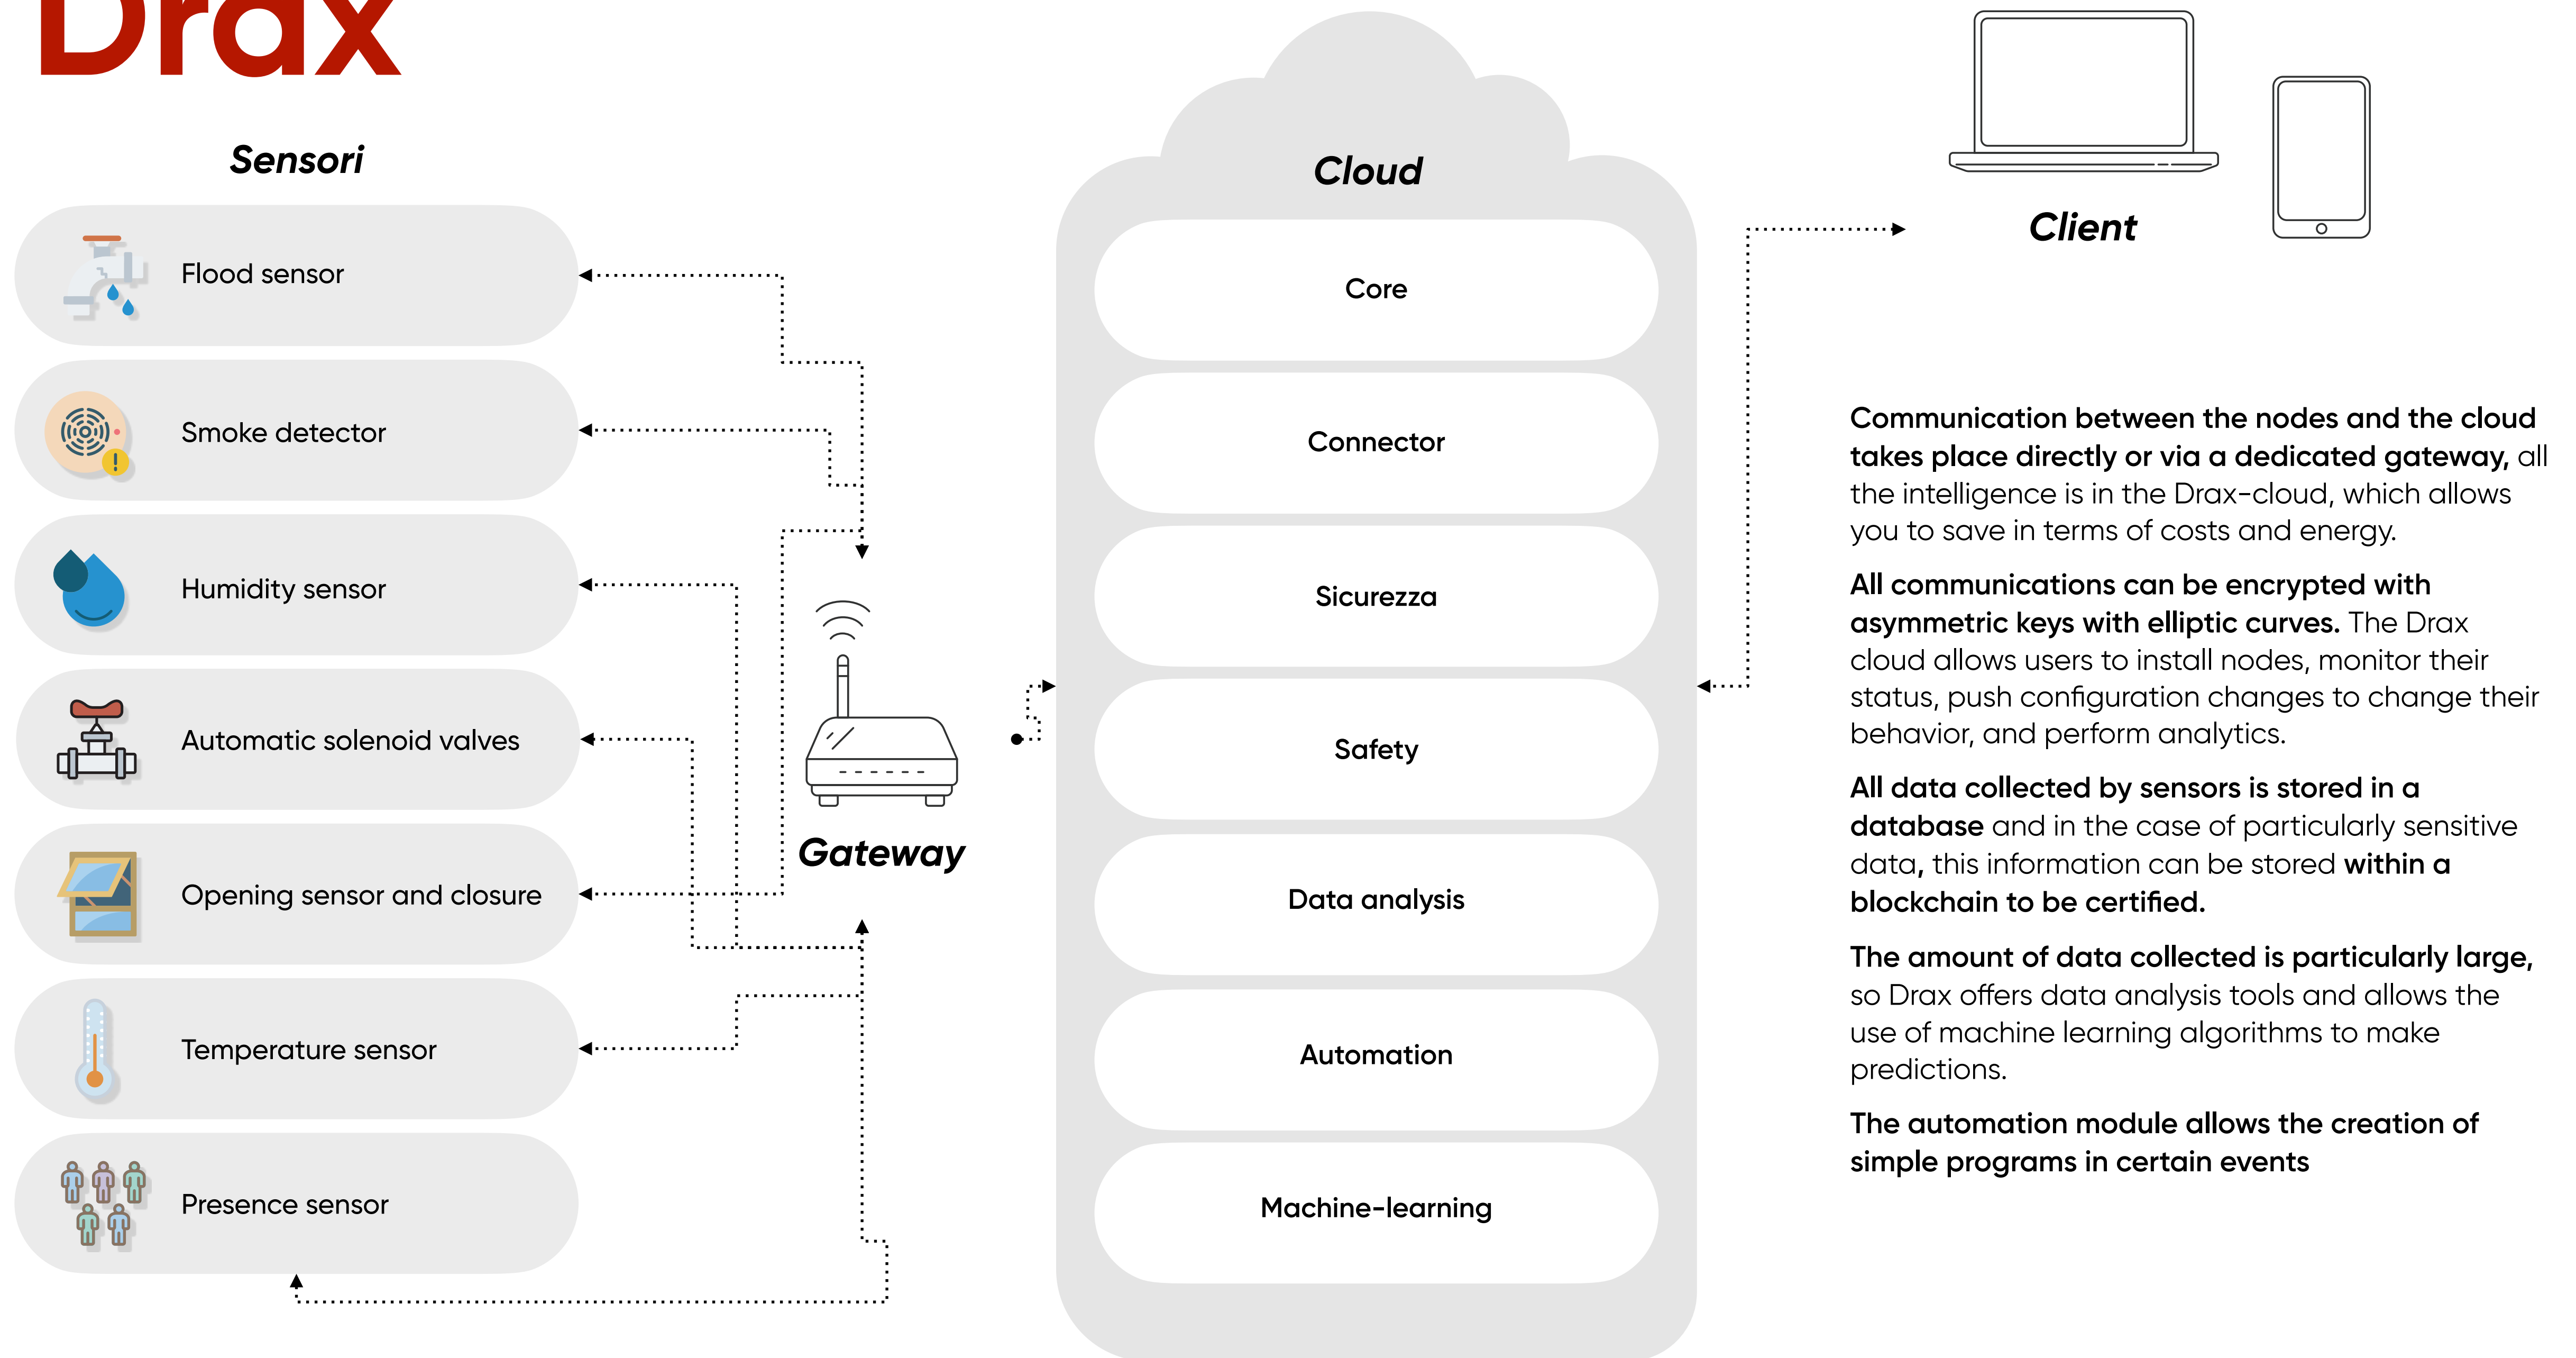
Drax

Sensori

Flood sensor

Smoke detector

Humidity sensor

Automatic solenoid valves

Opening sensor and closure

Temperature sensor

Presence sensor

Gateway

Cloud

Core

Connector

Sicurezza

Safety

Data analysis

Automation

Machine-learning

Client

Communication between the nodes and the cloud takes place directly or via a dedicated gateway, all the intelligence is in the Drax-cloud, which allows you to save in terms of costs and energy.

All communications can be encrypted with asymmetric keys with elliptic curves. The Drax cloud allows users to install nodes, monitor their status, push configuration changes to change their behavior, and perform analytics.

All data collected by sensors is stored in a database and in the case of particularly sensitive data, this information can be stored within a blockchain to be certified.

The amount of data collected is particularly large, so Drax offers data analysis tools and allows the use of machine learning algorithms to make predictions.

The automation module allows the creation of simple programs in certain events